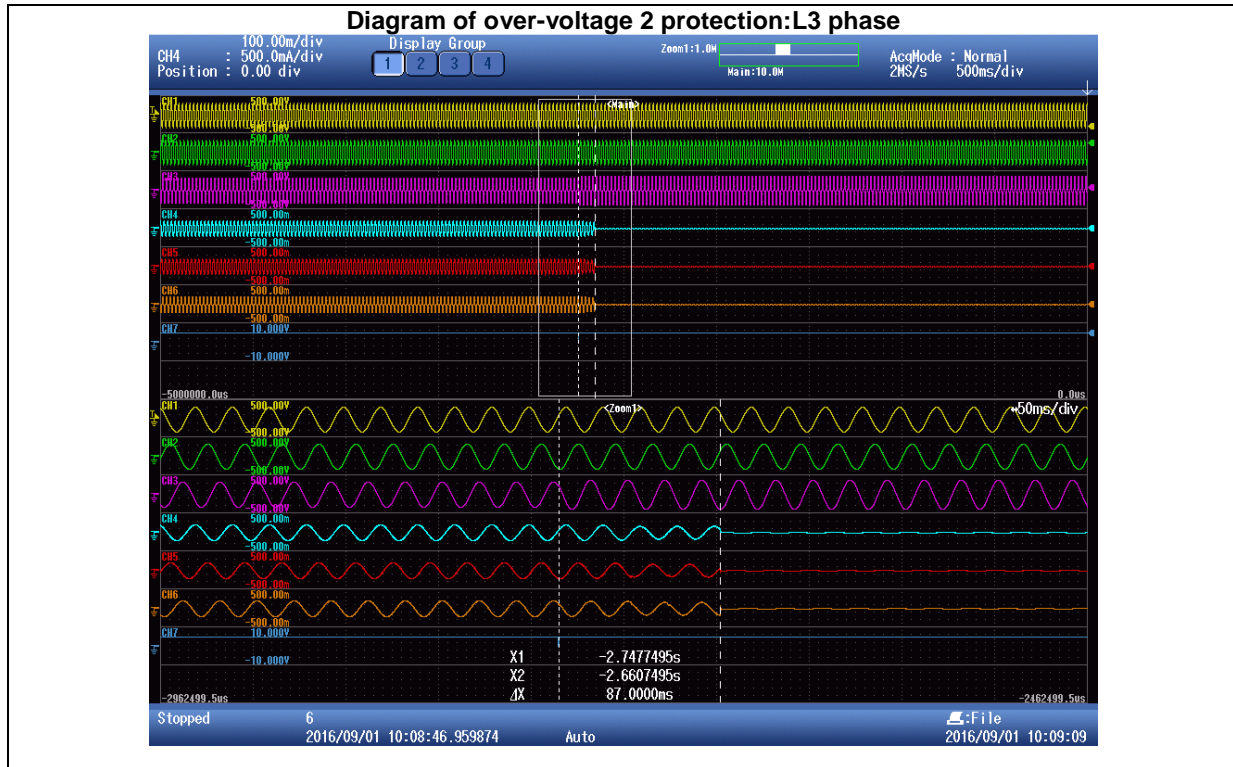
Diagram of over-voltage 2 protection:L3 phase

CH4 : 100.00m/div
500.0mA/div
Position : 0.00 div

Display Group
1 2 3 4

Zoom1:1.0M
Main:10.0M

AcqMode : Normal
2MS/s 500ms/div

CH1 500.00V
-500.00V
<Main>
CH2 500.00V
-500.00V
CH3 500.00V
-500.00V
CH4 500.00m
-500.00m
CH5 500.00m
-500.00m
CH6 500.00m
-500.00m
CH7 10.000V
-10.000V
-5000000.0us
0.0us

CH1 500.00V
-500.00V
<Zoom1>
↔50ms/div
CH2 500.00V
-500.00V
CH3 500.00V
-500.00V
CH4 500.00m
-500.00m
CH5 500.00m
-500.00m
CH6 500.00m
-500.00m
CH7 10.000V
-10.000V

X1 -2.7477495s
X2 -2.6607495s
ΔX 87.0000ms

-2962499.5us
-2462499.5us

Stopped
6
2016/09/01 10:08:46.959874
Auto
:File
2016/09/01 10:09:09